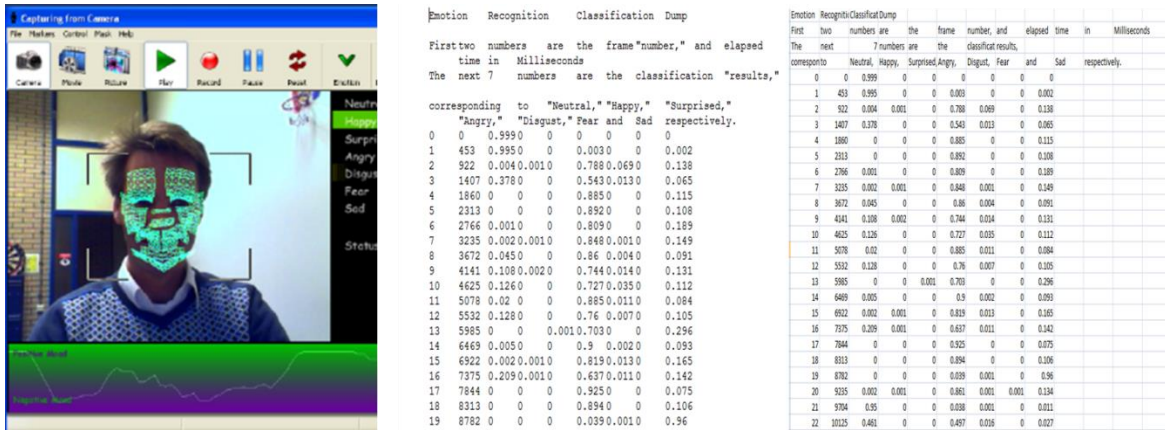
Capturing from Camera
File Markers Control Flash Help
Camera Movie Picture Play Record Pause Reset Emotion

Neutral
Happy
Surprised
Angry
Disgust
Fear
Sad

Status

Positive Mood
Negative Mood

Emotion Recognition Classification Dump

First two numbers are the frame "number," and elapsed time in Milliseconds
The next 7 numbers are the classification "results,"

corresponding to "Neutral," "Happy," "Surprised," "Angry," "Disgust," Fear and Sad respectively.

| | | | | | | | | |
|---|---|---|---|---|---|---|---|---|
| 0 | 0 | 0.999 | 0 | 0 | 0 | 0 | 0 | 0 |
| 1 | 453 | 0.995 | 0 | 0 | 0.003 | 0 | 0 | 0.002 |
| 2 | 922 | 0.004 | 0.001 | 0 | 0.788 | 0.069 | 0 | 0.138 |
| 3 | 1407 | 0.378 | 0 | 0 | 0.543 | 0.013 | 0 | 0.065 |
| 4 | 1860 | 0 | 0 | 0 | 0.885 | 0 | 0 | 0.115 |
| 5 | 2313 | 0 | 0 | 0 | 0.892 | 0 | 0 | 0.108 |
| 6 | 2766 | 0.001 | 0 | 0 | 0.809 | 0 | 0 | 0.189 |
| 7 | 3235 | 0.002 | 0.001 | 0 | 0.848 | 0.001 | 0 | 0.149 |
| 8 | 3672 | 0.045 | 0 | 0 | 0.86 | 0.004 | 0 | 0.091 |
| 9 | 4141 | 0.108 | 0.002 | 0 | 0.744 | 0.014 | 0 | 0.131 |
| 10 | 4625 | 0.126 | 0 | 0 | 0.727 | 0.035 | 0 | 0.112 |
| 11 | 5078 | 0.02 | 0 | 0 | 0.885 | 0.011 | 0 | 0.084 |
| 12 | 5532 | 0.128 | 0 | 0 | 0.76 | 0.007 | 0 | 0.105 |
| 13 | 5985 | 0 | 0 | 0.001 | 0.703 | 0 | 0 | 0.296 |
| 14 | 6469 | 0.005 | 0 | 0 | 0.9 | 0.002 | 0 | 0.093 |
| 15 | 6922 | 0.002 | 0.001 | 0 | 0.819 | 0.013 | 0 | 0.165 |
| 16 | 7375 | 0.209 | 0.001 | 0 | 0.637 | 0.011 | 0 | 0.142 |
| 17 | 7844 | 0 | 0 | 0 | 0.925 | 0 | 0 | 0.075 |
| 18 | 8313 | 0 | 0 | 0 | 0.894 | 0 | 0 | 0.106 |
| 19 | 8782 | 0 | 0 | 0 | 0.039 | 0.001 | 0 | 0.96 |

| Emotion | Recogniti | Classificat | Dump | | | | | | | |
|---|---|---|---|---|---|---|---|---|---|---|
| First | two | numbers | are | the | frame | number, | and | elapsed | time | in | Milliseconds |
| The | next | 7 numbers | are | the | classificat results, | | | | | |
| correspon | to | Neutral, | Happy, | Surprised, | Angry, | Disgust, | Fear | and | Sad | respectively. |
| 0 | 0 | 0.999 | 0 | 0 | 0 | 0 | 0 | 0 | | |
| 1 | 453 | 0.995 | 0 | 0 | 0.003 | 0 | 0 | 0.002 | | |
| 2 | 922 | 0.004 | 0.001 | 0 | 0.788 | 0.069 | 0 | 0.138 | | |
| 3 | 1407 | 0.378 | 0 | 0 | 0.543 | 0.013 | 0 | 0.065 | | |
| 4 | 1860 | 0 | 0 | 0 | 0.885 | 0 | 0 | 0.115 | | |
| 5 | 2313 | 0 | 0 | 0 | 0.892 | 0 | 0 | 0.108 | | |
| 6 | 2766 | 0.001 | 0 | 0 | 0.809 | 0 | 0 | 0.189 | | |
| 7 | 3235 | 0.002 | 0.001 | 0 | 0.848 | 0.001 | 0 | 0.149 | | |
| 8 | 3672 | 0.045 | 0 | 0 | 0.86 | 0.004 | 0 | 0.091 | | |
| 9 | 4141 | 0.108 | 0.002 | 0 | 0.744 | 0.014 | 0 | 0.131 | | |
| 10 | 4625 | 0.126 | 0 | 0 | 0.727 | 0.035 | 0 | 0.112 | | |
| 11 | 5078 | 0.02 | 0 | 0 | 0.885 | 0.011 | 0 | 0.084 | | |
| 12 | 5532 | 0.128 | 0 | 0 | 0.76 | 0.007 | 0 | 0.105 | | |
| 13 | 5985 | 0 | 0 | 0.001 | 0.703 | 0 | 0 | 0.296 | | |
| 14 | 6469 | 0.005 | 0 | 0 | 0.9 | 0.002 | 0 | 0.093 | | |
| 15 | 6922 | 0.002 | 0.001 | 0 | 0.819 | 0.013 | 0 | 0.165 | | |
| 16 | 7375 | 0.209 | 0.001 | 0 | 0.637 | 0.011 | 0 | 0.142 | | |
| 17 | 7844 | 0 | 0 | 0 | 0.925 | 0 | 0 | 0.075 | | |
| 18 | 8313 | 0 | 0 | 0 | 0.894 | 0 | 0 | 0.106 | | |
| 19 | 8782 | 0 | 0 | 0 | 0.039 | 0.001 | 0 | 0.96 | | |
| 20 | 9235 | 0.002 | 0.001 | 0 | 0.861 | 0.001 | 0.001 | 0.134 | | |
| 21 | 9704 | 0.95 | 0 | 0 | 0.038 | 0.001 | 0 | 0.011 | | |
| 22 | 10125 | 0.461 | 0 | 0 | 0.497 | 0.016 | 0 | 0.027 | | |